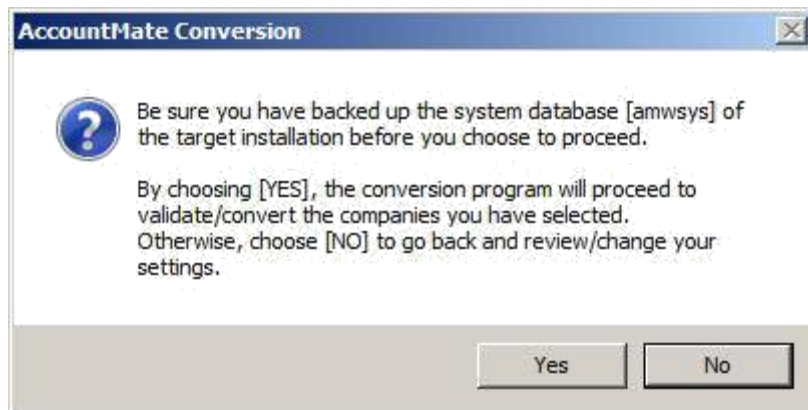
AccountMate Conversion

Be sure you have backed up the system database [amwsys] of the target installation before you choose to proceed.

By choosing [YES], the conversion program will proceed to validate/convert the companies you have selected. Otherwise, choose [NO] to go back and review/change your settings.

Yes

No